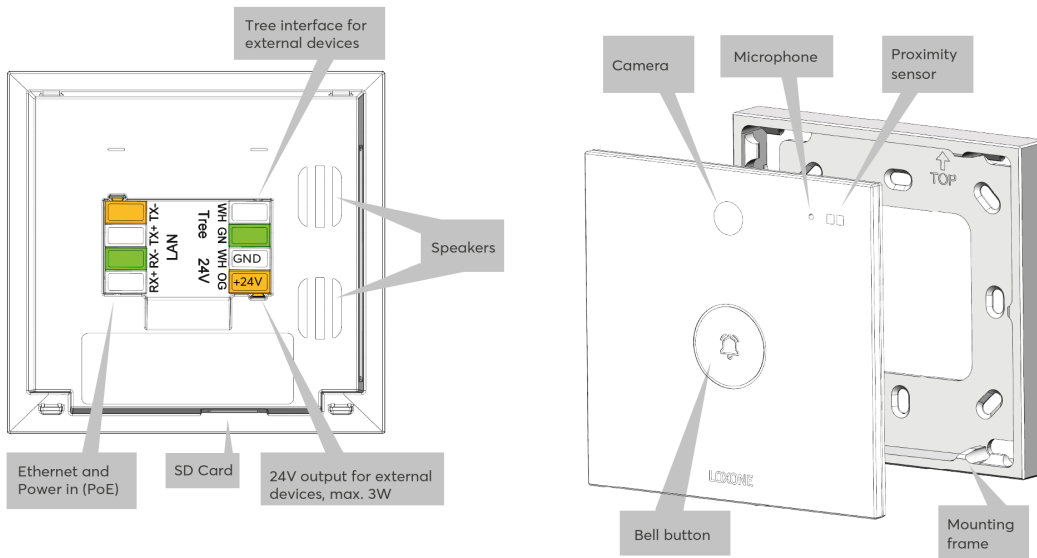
Tree interface for external devices

RX+ RX- TX+ TX-
LAN

WH GN WH OG
Tree 24V

GND
+24V

Speakers

Ethernet and Power in (PoE)

SD Card

24V output for external devices, max. 3W

Camera

Microphone

Proximity sensor

TOP

LOXONE

Bell button

Mounting frame